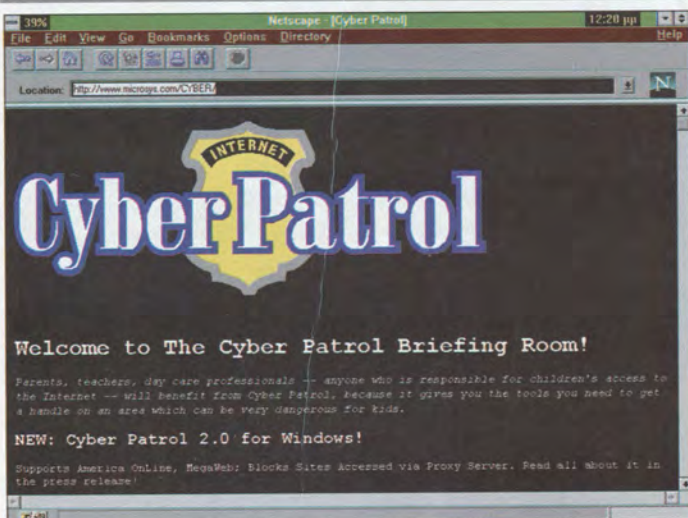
39%

Netscape - [Cyber Patrol]

12:20 µp

File Edit View Go Bookmarks Options Directory

Help

Location: http://www.microsys.com/CYBER/

N

INTERNET

CyberPatrol

Welcome to The Cyber Patrol Briefing Room!

Parents, teachers, day care professionals -- anyone who is responsible for children's access to the Internet -- will benefit from Cyber Patrol, because it gives you the tools you need to get a handle on an area which can be very dangerous for kids.

NEW: Cyber Patrol 2.0 for Windows!

Supports America OnLine, MegaWeb; Blocks Sites Accessed via Proxy Server. Read all about it in the press release!

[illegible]